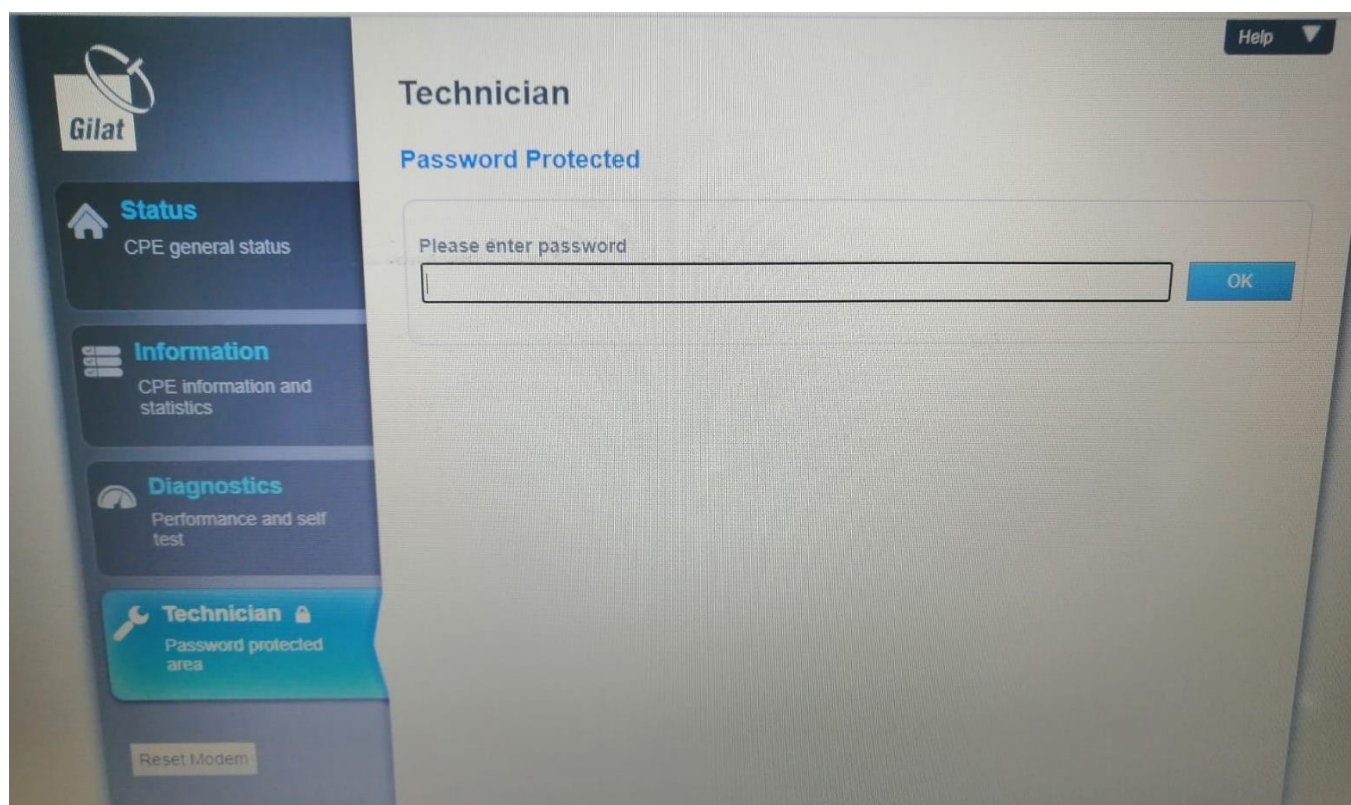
Gilat

Status
CPE general status

Information
CPE information and statistics

Diagnostics
Performance and self test

Technician
Password protected area

Reset Modem

Help

Technician

Password Protected

Please enter password

OK